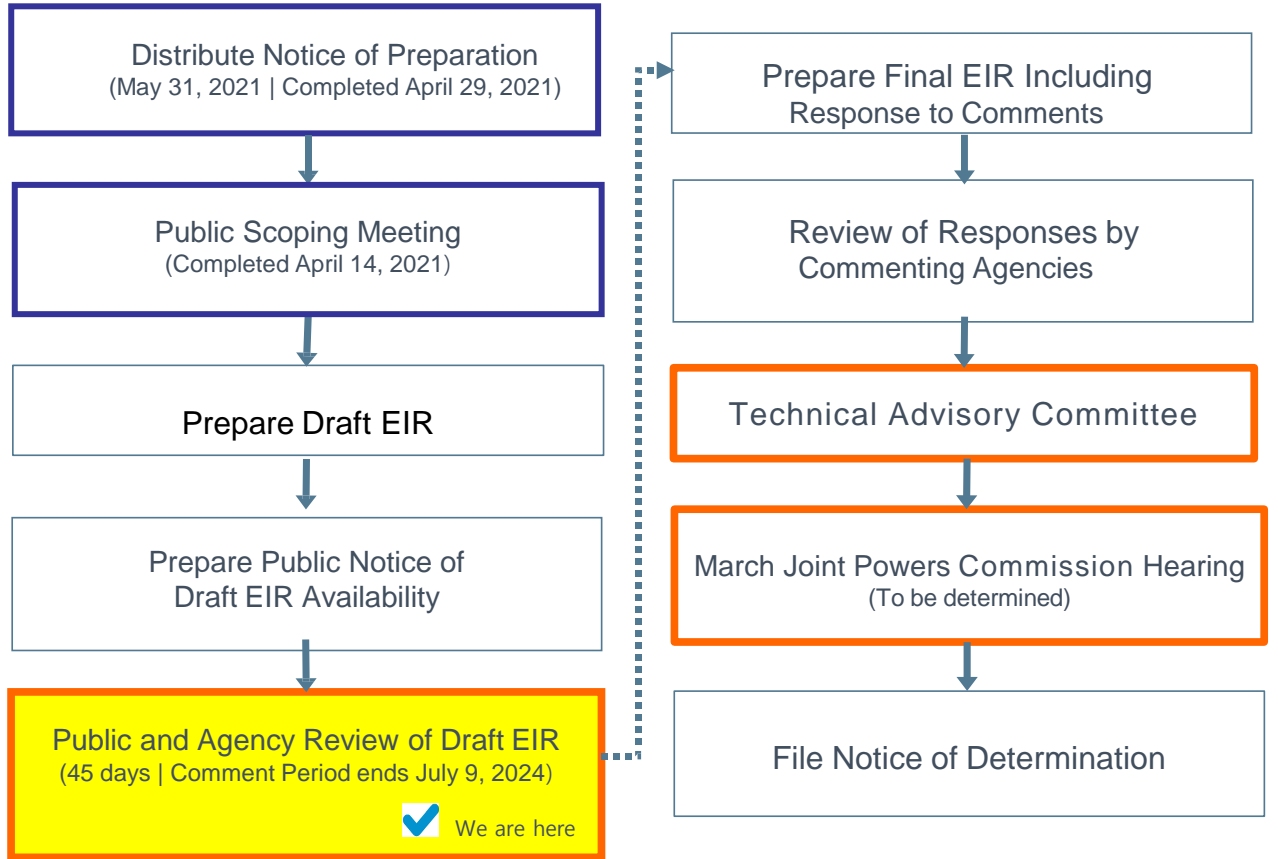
Distribute Notice of Preparation
(May 31, 2021 | Completed April 29, 2021)

Public Scoping Meeting
(Completed April 14, 2021)

Prepare Draft EIR

Prepare Public Notice of Draft EIR Availability

Public and Agency Review of Draft EIR
(45 days | Comment Period ends July 9, 2024)

We are here

Prepare Final EIR Including Response to Comments

Review of Responses by Commenting Agencies

Technical Advisory Committee

March Joint Powers Commission Hearing
(To be determined)

File Notice of Determination